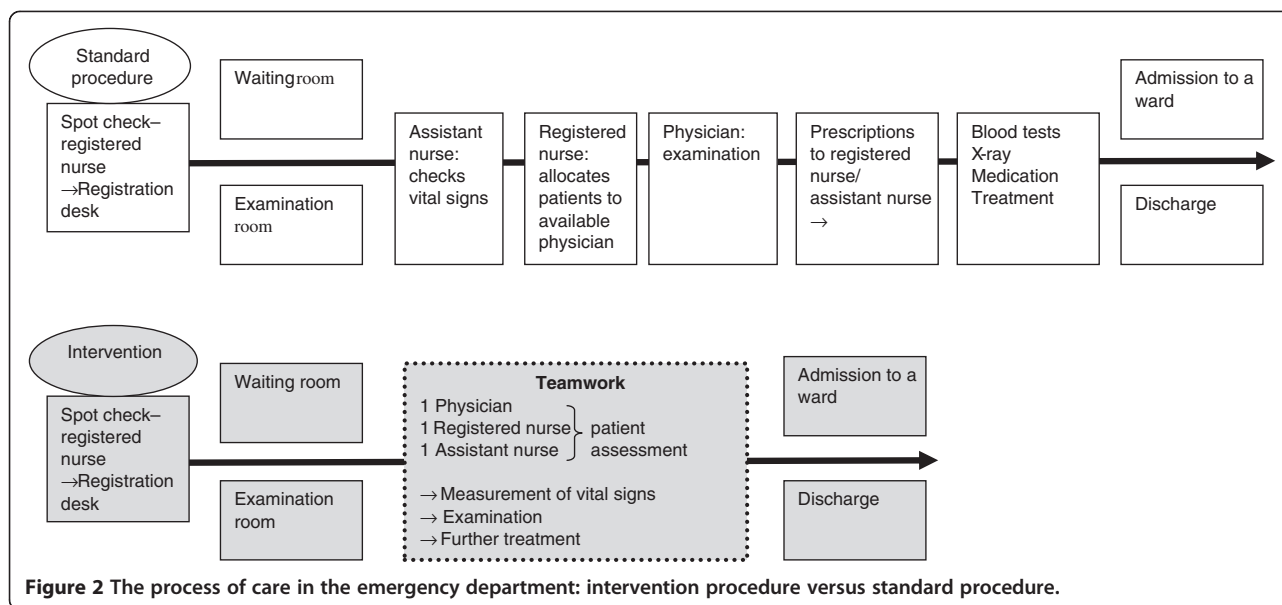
Standard procedure

Spot check– registered nurse →Registration desk

Waitingroom

Examination room

Assistant nurse: checks vital signs

Registered nurse: allocates patients to available physician

Physician: examination

Prescriptions to registered nurse/ assistant nurse →

Blood tests X-ray Medication Treatment

Admission to a ward

Discharge

Intervention

Spot check– registered nurse →Registration desk

Waiting room

Examination room

Teamwork

1 Physician
1 Registered nurse
1 Assistant nurse
patient assessment

→Measurement of vital signs
→ Examination
→ Further treatment

Admission to a ward

Discharge

**Figure 2 The process of care in the emergency department: intervention procedure versus standard procedure.**